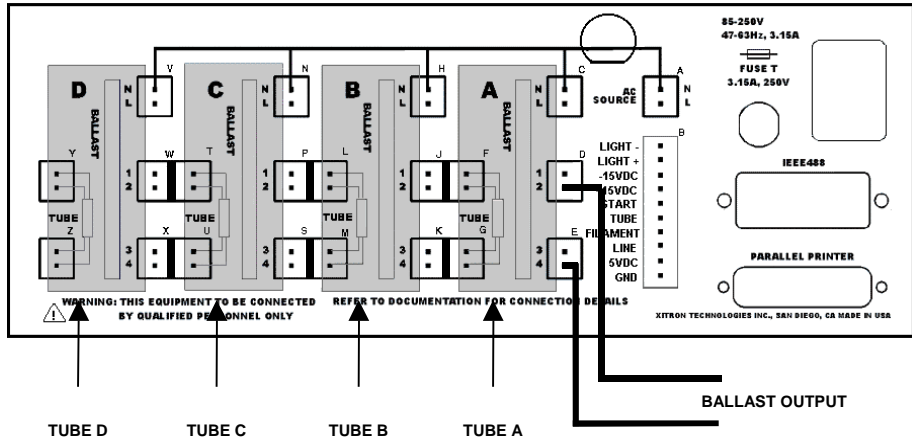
85-250V
47-63Hz, 3.15A

FUSE T
3.15A, 250V

D
BALLAST
V
N
L
Y
TUBE
Z

C
BALLAST
N
N
L
W
1
2
T
TUBE
X
3
4
U

B
BALLAST
H
N
L
P
1
2
L
TUBE
S
3
4
M

A
BALLAST
C
N
L
J
1
2
F
TUBE
K
3
4
G

AC
SOURCE
A
N
L

D
1
2
E
3
4

B
LIGHT -
LIGHT +
-15VDC
15VDC
START
TUBE
FILAMENT
LINE
5VDC
GND

IEEE488

PARALLEL PRINTER

WARNING: THIS EQUIPMENT TO BE CONNECTED BY QUALIFIED PERSONNEL ONLY

REFER TO DOCUMENTATION FOR CONNECTION DETAILS

XITRON TECHNOLOGIES INC., SAN DIEGO, CA MADE IN USA

BALLAST OUTPUT

TUBE D
TUBE C
TUBE B
TUBE A